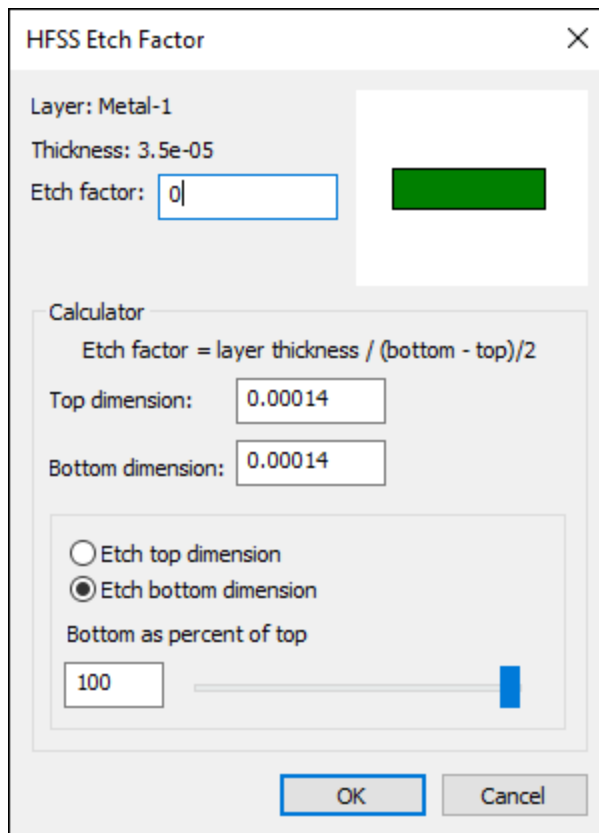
HFSS Etch Factor

×

Layer: Metal-1

Thickness: 3.5e-05

Etch factor: 0

Calculator

Etch factor = layer thickness / (bottom - top)/2

Top dimension: 0.00014

Bottom dimension: 0.00014

Etch top dimension

Etch bottom dimension

Bottom as percent of top

100

OK

Cancel